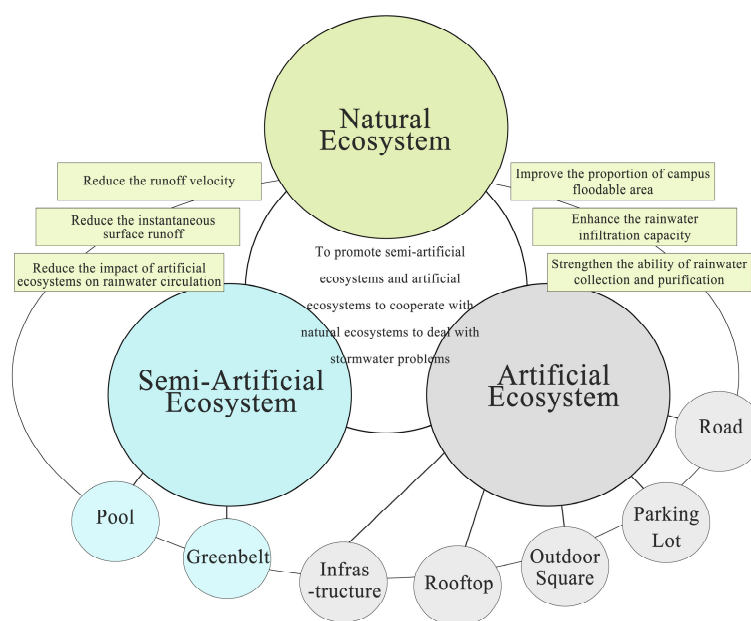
Natural Ecosystem

Reduce the runoff velocity

Reduce the instantaneous surface runoff

Reduce the impact of artificial ecosystems on rainwater circulation

Improve the proportion of campus floodable area

Enhance the rainwater infiltration capacity

Strengthen the ability of rainwater collection and purification

To promote semi-artificial ecosystems and artificial ecosystems to cooperate with natural ecosystems to deal with stormwater problems

Semi-Artificial Ecosystem

Artificial Ecosystem

Road

Parking Lot

Outdoor Square

Rooftop

Infras -tructure

Greenbelt

Pool